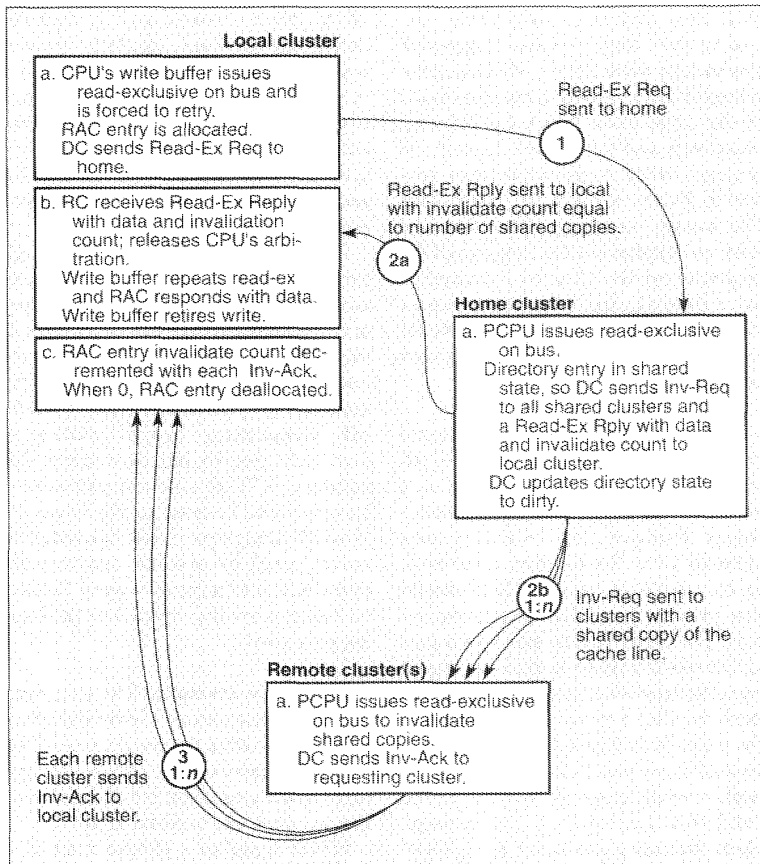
Local cluster

a. CPU's write buffer issues read-exclusive on bus and is forced to retry.
RAC entry is *allocated*.
DC sends Read-Ex Req to home.

Read-Ex Req sent to home

1

Read-Ex Rply sent to local with invalidate count equal to number of shared copies.

b. RC receives Read-Ex Reply with data and invalidation count; releases CPU's arbitration.
Write buffer repeats read-ex and RAC responds with data.
Write buffer retires write.

2a

Home cluster

a. PCPU issues read-exclusive on bus.
Directory entry in shared state, so DC sends Inv-Req to all shared clusters and a Read-Ex Rply with data and invalidate count to local cluster.
DC updates directory state to dirty.

c. RAC entry invalidate count decremented with each Inv-Ack.
When 0, RAC entry deallocated.

2b
1:*n*

Inv-Req sent to clusters with a shared copy of the cache line.

Remote cluster(s)

a. PCPU issues read-exclusive on bus to invalidate shared copies.
DC sends Inv-Ack to requesting cluster.

Each remote cluster sends Inv-Ack to local cluster.

3
1:*n*